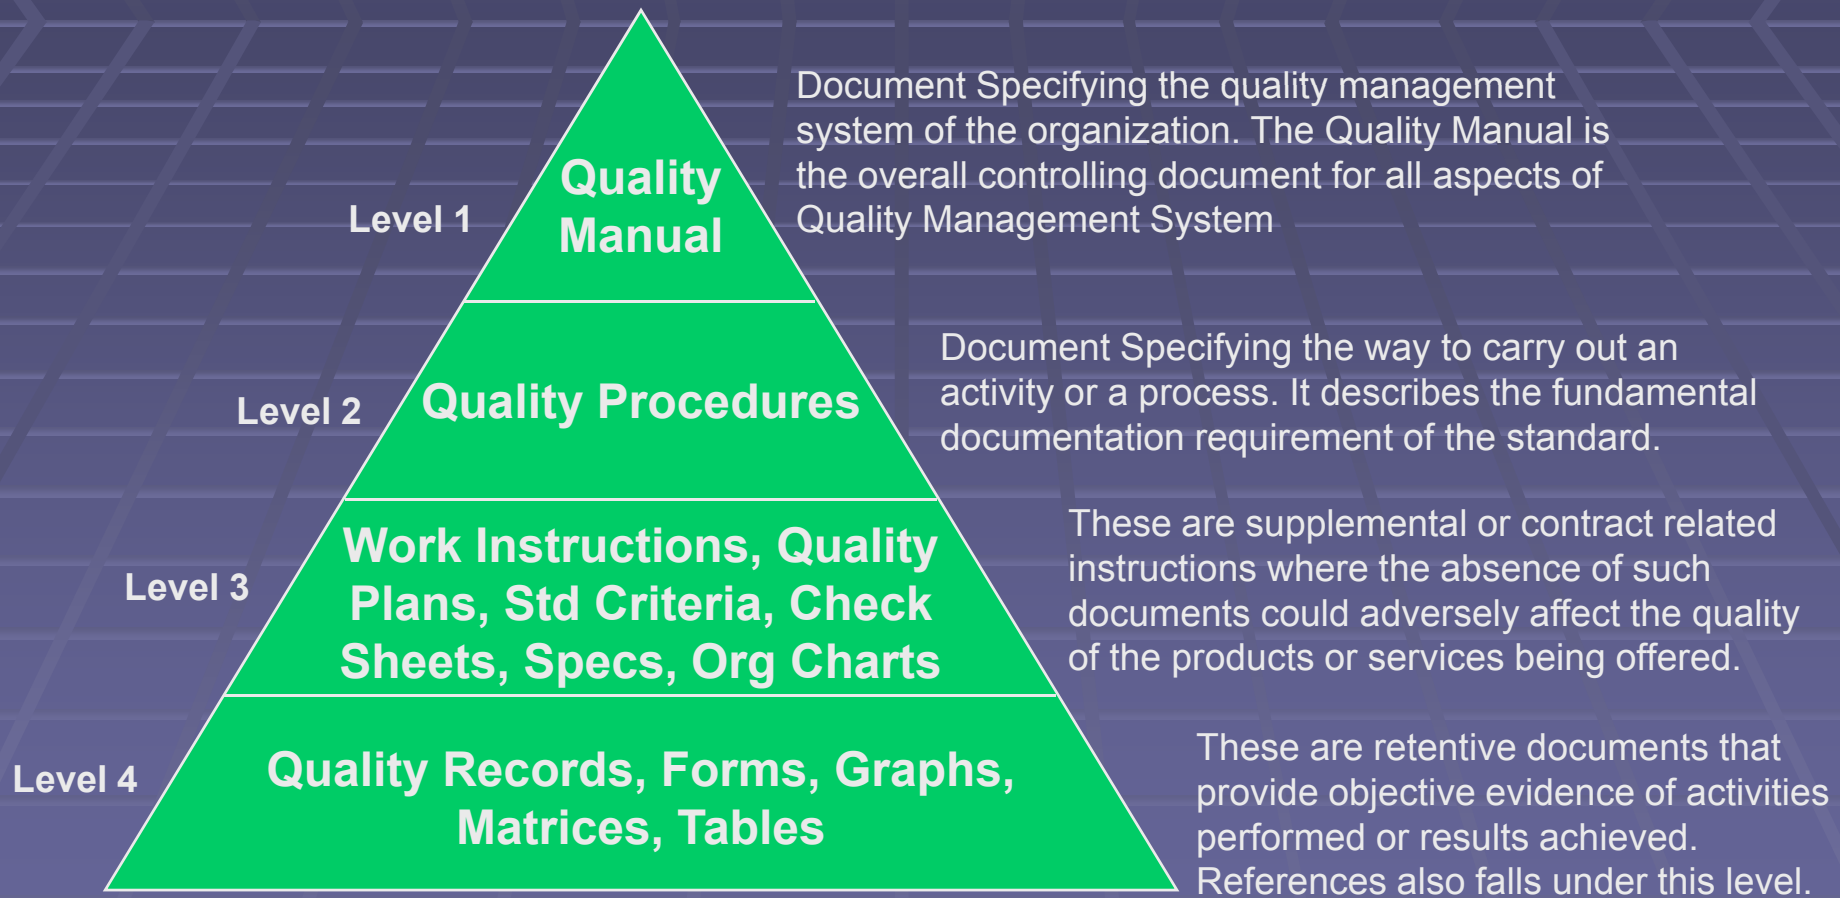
Level 1

Quality Manual

Document Specifying the quality management system of the organization. The Quality Manual is the overall controlling document for all aspects of Quality Management System

Level 2

Quality Procedures

Document Specifying the way to carry out an activity or a process. It describes the fundamental documentation requirement of the standard.

Level 3

Work Instructions, Quality Plans, Std Criteria, Check Sheets, Specs, Org Charts

These are supplemental or contract related instructions where the absence of such documents could adversely affect the quality of the products or services being offered.

Level 4

Quality Records, Forms, Graphs, Matrices, Tables

These are retentive documents that provide objective evidence of activities performed or results achieved. References also falls under this level.